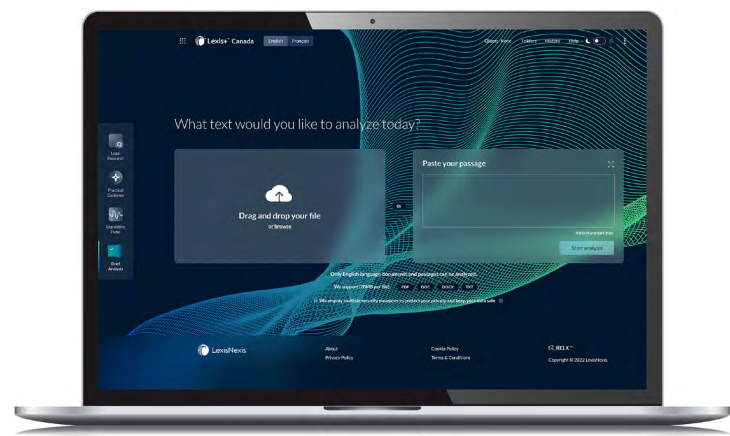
Lexis+ Canada English Français

Client: None Folders History Help

What text would you like to analyze today?

Legal Research

Practical Guidance

Legislative Pulse

Brief Analysis

Drag and drop your file

or browse

Or

Paste your passage

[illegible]

Start analysis

Only English language documents and passages can be analyzed.

We support 25MB per file: PDF DOC DOCX TXT

We employ multiple security measures to protect your privacy and keep your data safe.

LexisNexis

About

Privacy Policy

Cookie Policy

Terms & Conditions

RELX™

Copyright © 2022 LexisNexis.